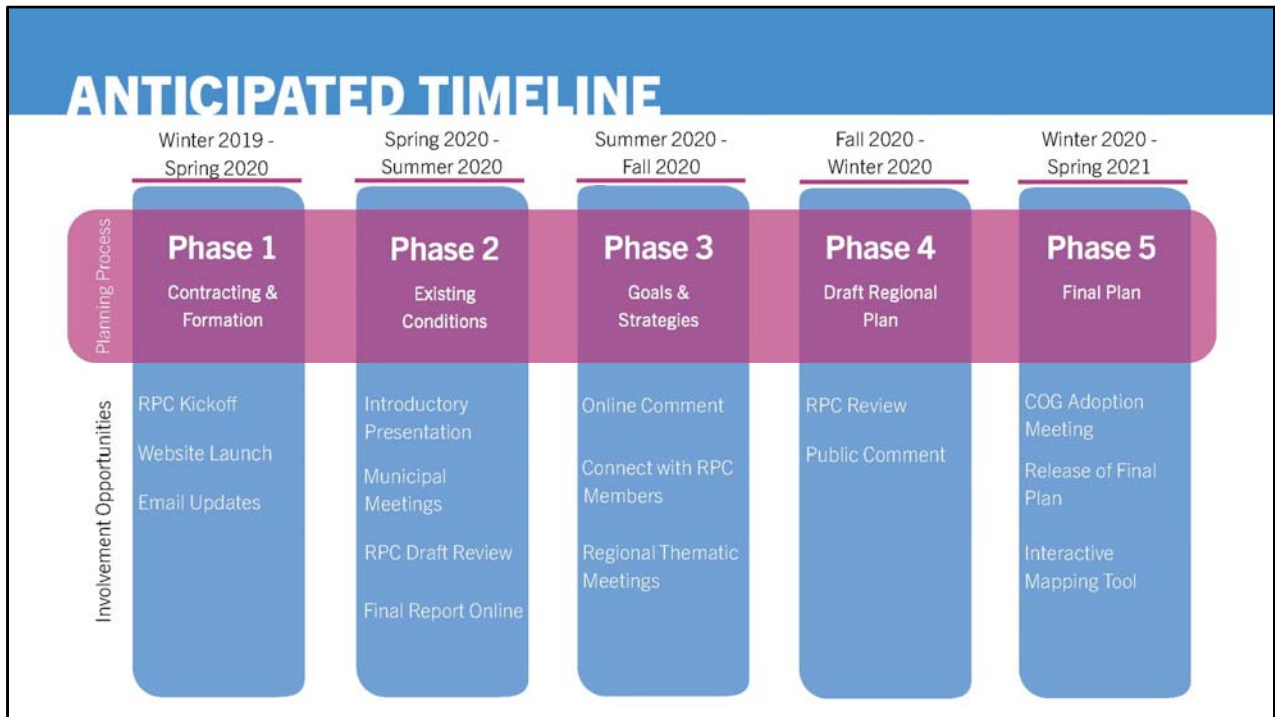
ANTICIPATED TIMELINE

Planning Process

Involvement Opportunities

| Winter 2019 - Spring 2020 | Spring 2020 - Summer 2020 | Summer 2020 - Fall 2020 | Fall 2020 - Winter 2020 | Winter 2020 - Spring 2021 |
|---|---|---|---|---|
| Phase 1 | Phase 2 | Phase 3 | Phase 4 | Phase 5 |
| Contracting & Formation | Existing Conditions | Goals & Strategies | Draft Regional Plan | Final Plan |
| RPC Kickoff | Introductory Presentation | Online Comment | RPC Review | COG Adoption Meeting |
| Website Launch | Municipal Meetings | Connect with RPC Members | Public Comment | Release of Final Plan |
| Email Updates | RPC Draft Review | Regional Thematic Meetings | | Interactive Mapping Tool |
| | Final Report Online | | | |